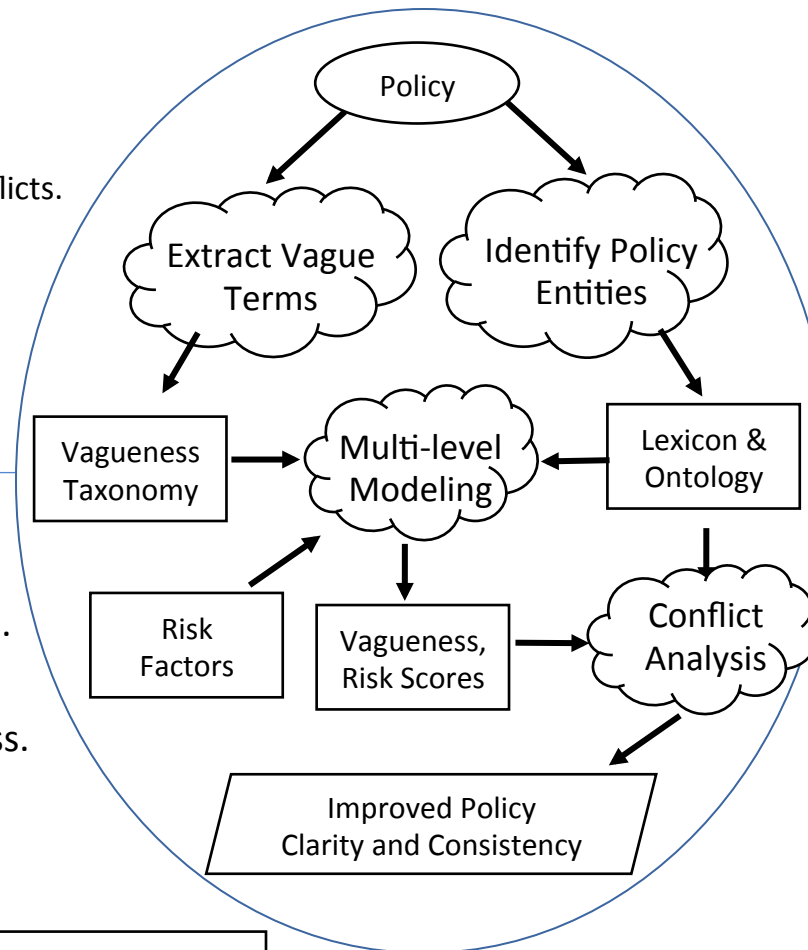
licts.

.

ss.

Policy

Extract Vague Terms

Identify Policy Entities

Vagueness Taxonomy

Multi-level Modeling

Lexicon & Ontology

Risk Factors

Vagueness, Risk Scores

Conflict Analysis

Improved Policy Clarity and Consistency